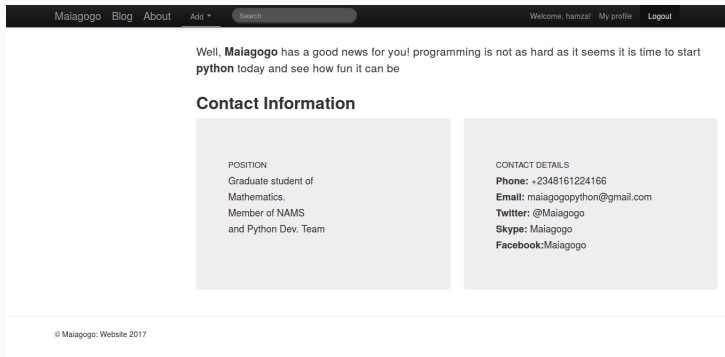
Maiagogo Blog About Add ▾ Search Welcome, hamza! My profile Logout

Well, **Maiagogo** has a good news for you! programming is not as hard as it seems it is time to start **python** today and see how fun it can be

## Contact Information

POSITION
Graduate student of Mathematics.
Member of NAMS and Python Dev. Team

CONTACT DETAILS
**Phone:** +2348161224166
**Email:** maiagogopython@gmail.com
**Twitter:** @Maiagogo
**Skype:** Maiagogo
**Facebook:**Maiagogo

© Maiagogo: Website 2017